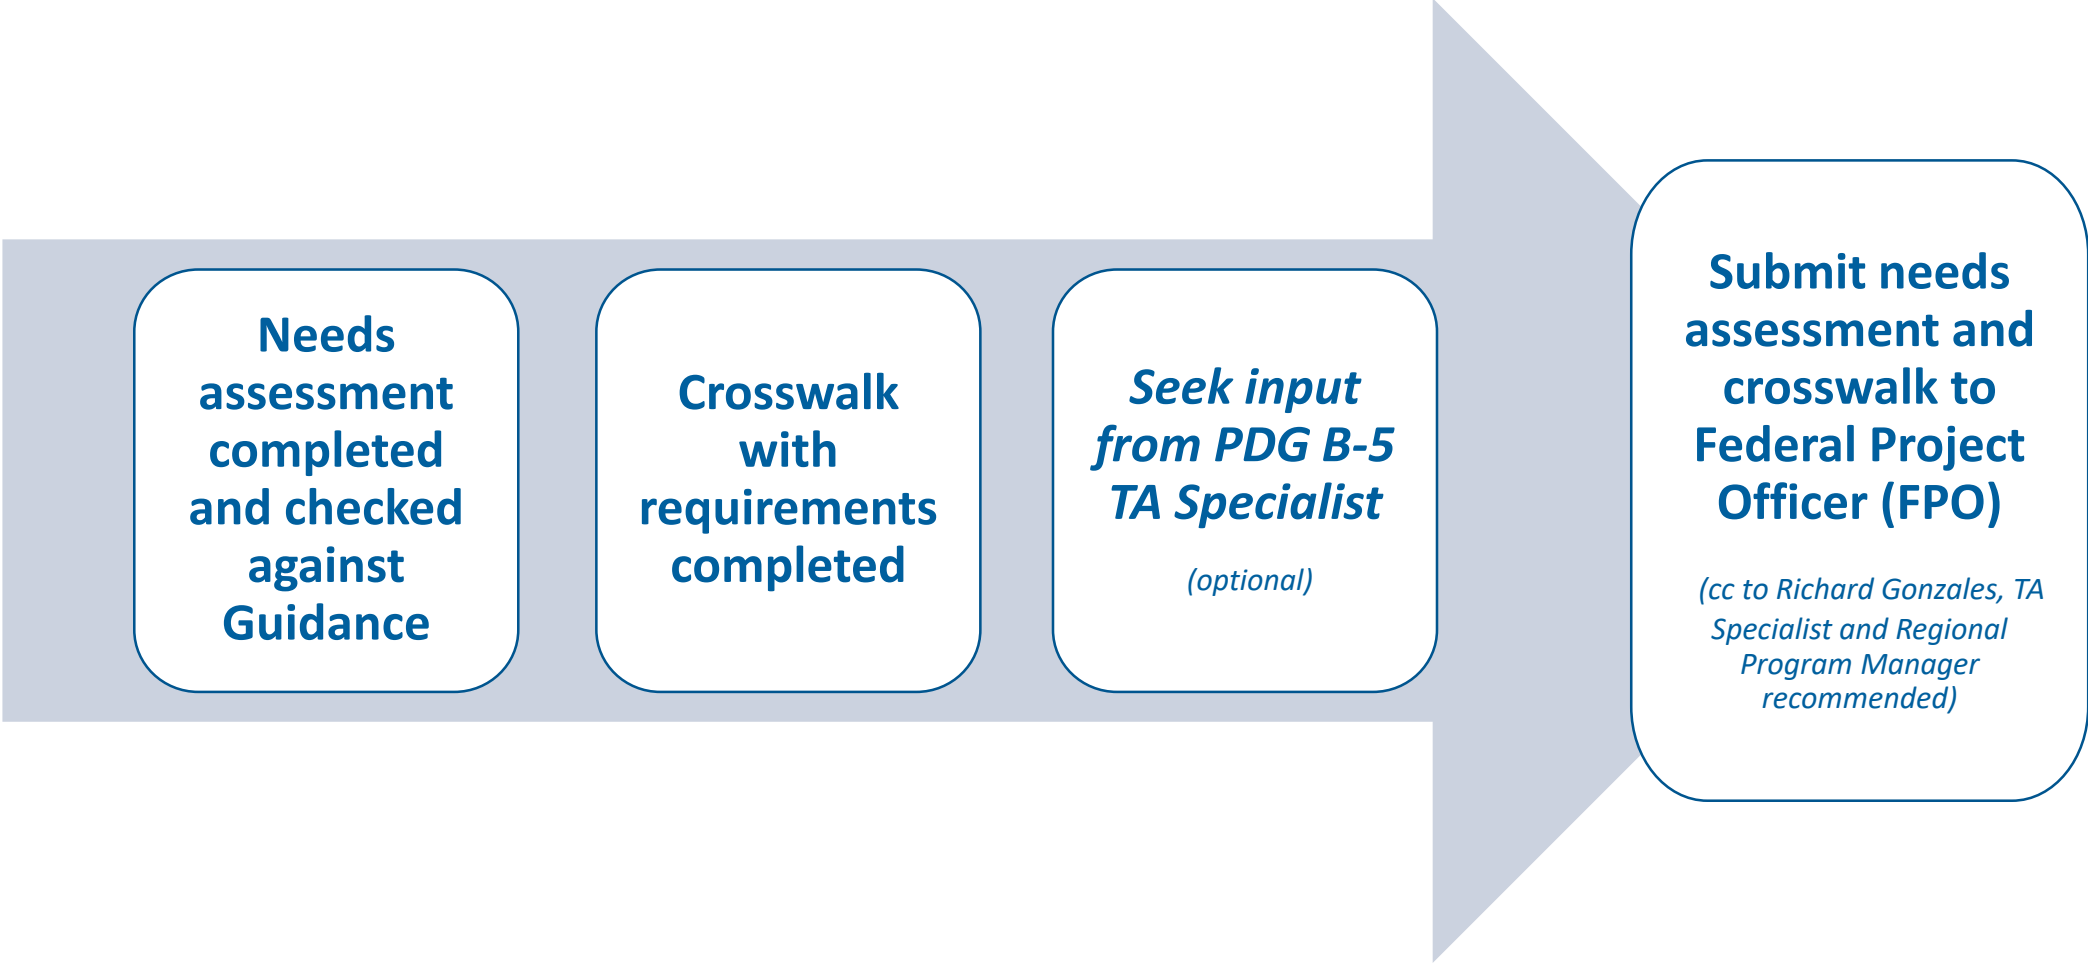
Needs assessment completed and checked against Guidance

Crosswalk with requirements completed

Seek input from PDG B-5 TA Specialist

(optional)

Submit needs assessment and crosswalk to Federal Project Officer (FPO)

(cc to Richard Gonzales, TA Specialist and Regional Program Manager recommended)